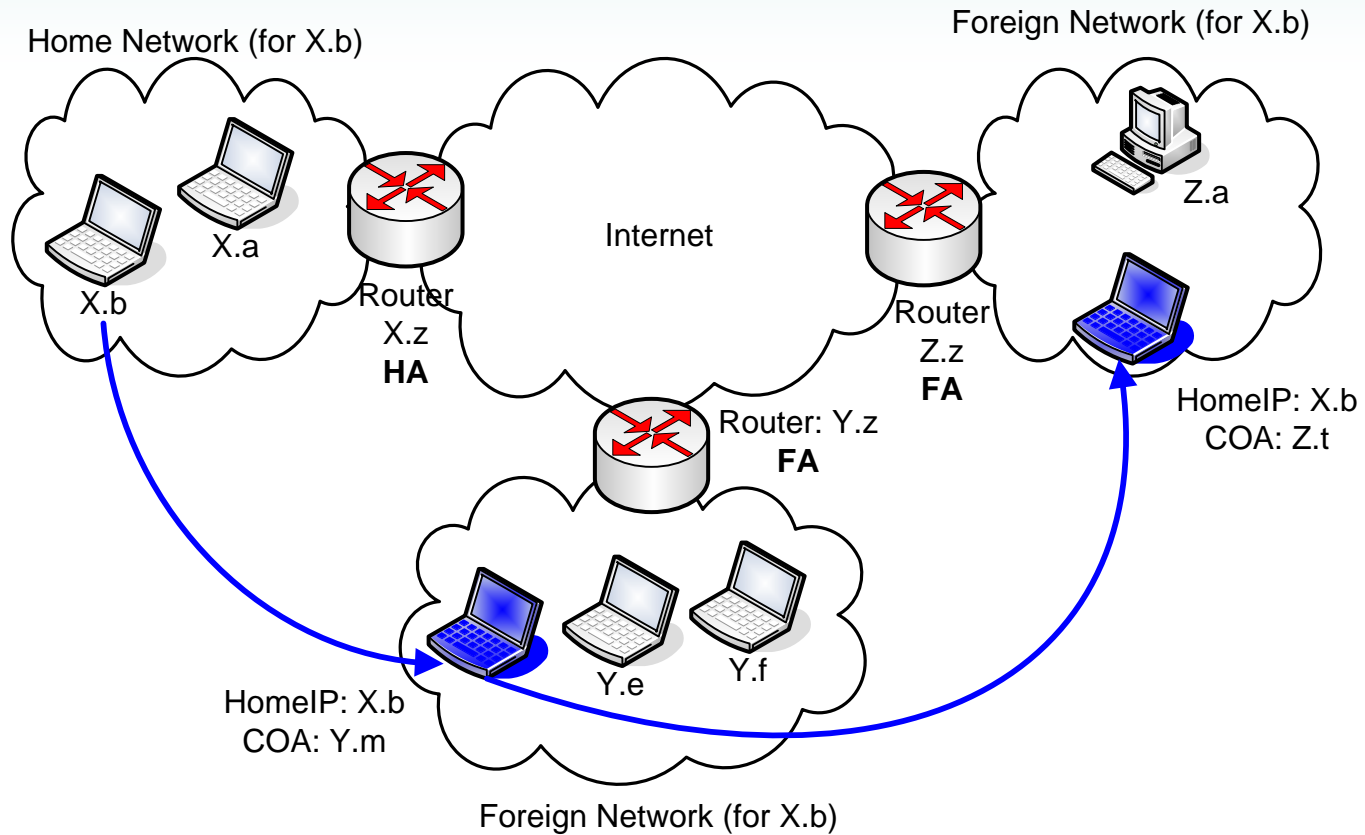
Home Network (for X.b)

X.a

X.b

Router
X.z
**HA**

Internet

Foreign Network (for X.b)

Z.a

Router
Z.z
**FA**

HomeIP: X.b
COA: Z.t

Router: Y.z
**FA**

Y.e

Y.f

HomeIP: X.b
COA: Y.m

Foreign Network (for X.b)